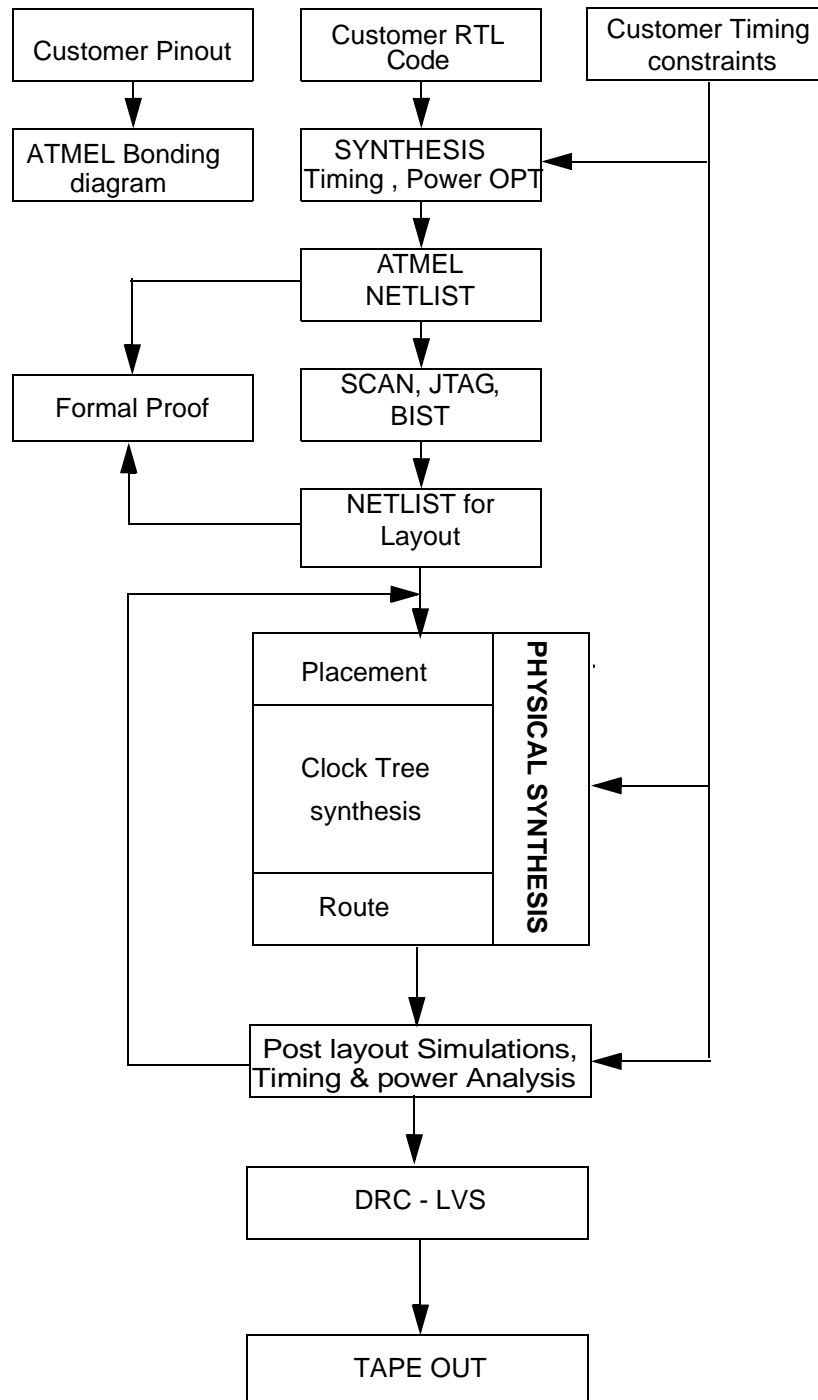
Customer Pinout

Customer RTL Code

Customer Timing constraints

ATMEL Bonding diagram

SYNTHESIS Timing , Power OPT

ATMEL NETLIST

Formal Proof

SCAN, JTAG, BIST

NETLIST for Layout

Placement

Clock Tree synthesis

Route

PHYSICAL SYNTHESIS

Post layout Simulations, Timing & power Analysis

DRC - LVS

TAPE OUT